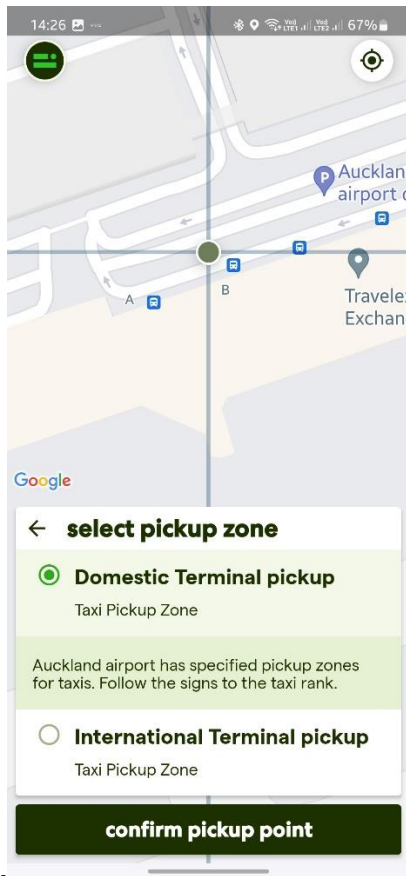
14:26 67%

Auckland airport c

Travelex Exchan

A

B

Google

← select pickup zone

Domestic Terminal pickup

Taxi Pickup Zone

Auckland airport has specified pickup zones for taxis. Follow the signs to the taxi rank.

International Terminal pickup

Taxi Pickup Zone

confirm pickup point